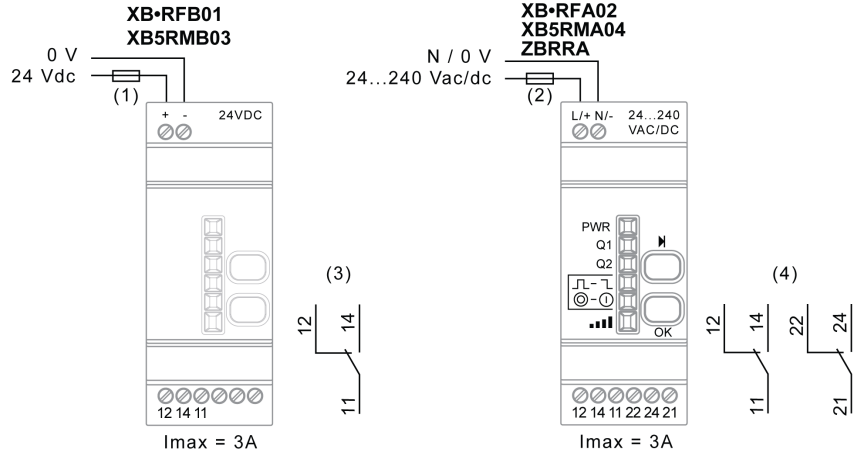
XB•RFB01
XB5RMB03

0 V
24 Vdc
(1)
+ -
24VDC

(3)
12
14
11

12 14 11
Imax = 3A

XB•RFA02
XB5RMA04
ZBRRA

N / 0 V
24...240 Vac/dc
(2)
L/+ N/-
24...240
VAC/DC

PWR
Q1
Q2
OK

(4)
12
14
11
22
24
21

12 14 11 22 24 21
Imax = 3A